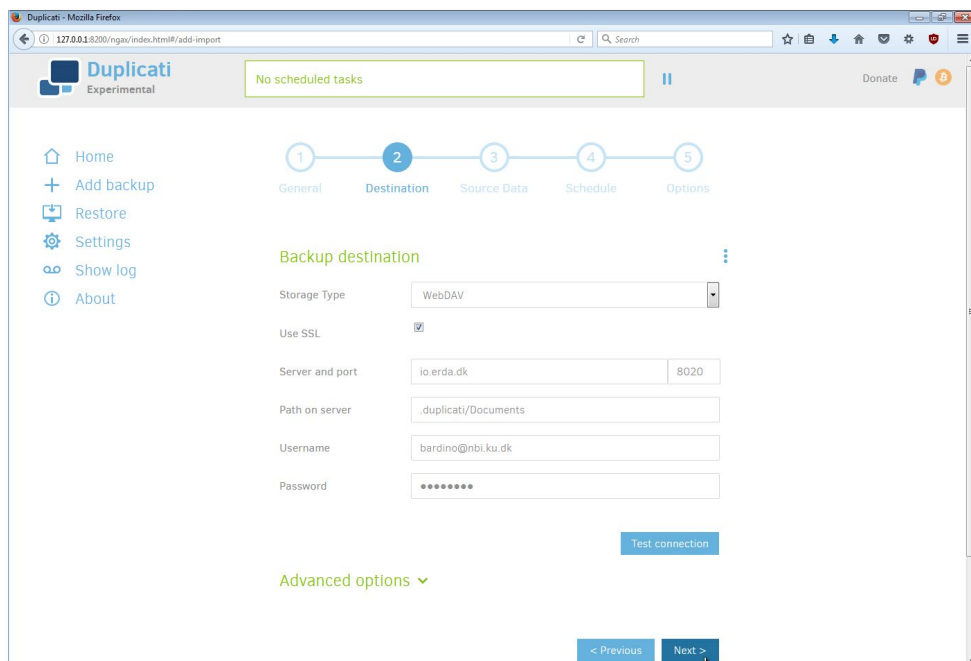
Duplicati - Mozilla Firefox

127.0.0.1:8200/ngax/index.html#/add-import

Search

Duplicati
Experimental

No scheduled tasks

Donate

Home
Add backup
Restore
Settings
Show log
About

1 General
2 Destination
3 Source Data
4 Schedule
5 Options

Backup destination

Storage Type WebDAV

Use SSL

Server and port io.erda.dk 8020

Path on server .duplicati/Documents

Username bardino@nbi.ku.dk

Password ••••••••

Test connection

Advanced options

< Previous
Next >